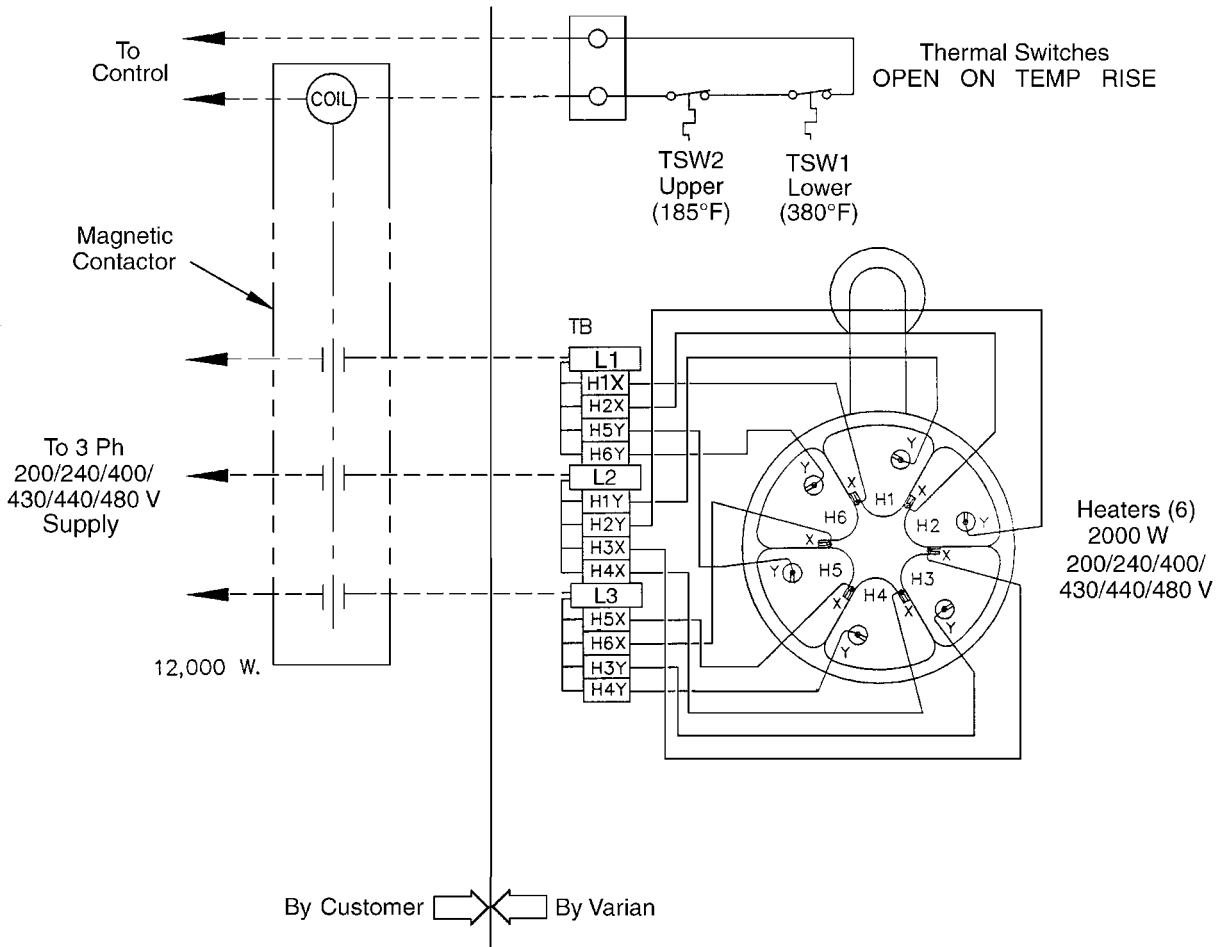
To Control

Thermal Switches
OPEN ON TEMP RISE

COIL

TSW2
Upper
(185°F)

TSW1
Lower
(380°F)

Magnetic Contactor

TB

L1
H1X
H2X
H5Y
H6Y
L2
H1Y
H2Y
H3X
H4X
L3
H5X
H6X
H3Y
H4Y

To 3 Ph
200/240/400/
430/440/480 V
Supply

Y
X
H1
Y
X
H2
Y
X
H3
Y
X
H4
Y
X
H5
Y
X
H6
Y

Heaters (6)
2000 W
200/240/400/
430/440/480 V

12,000 W.

By Customer
By Varian